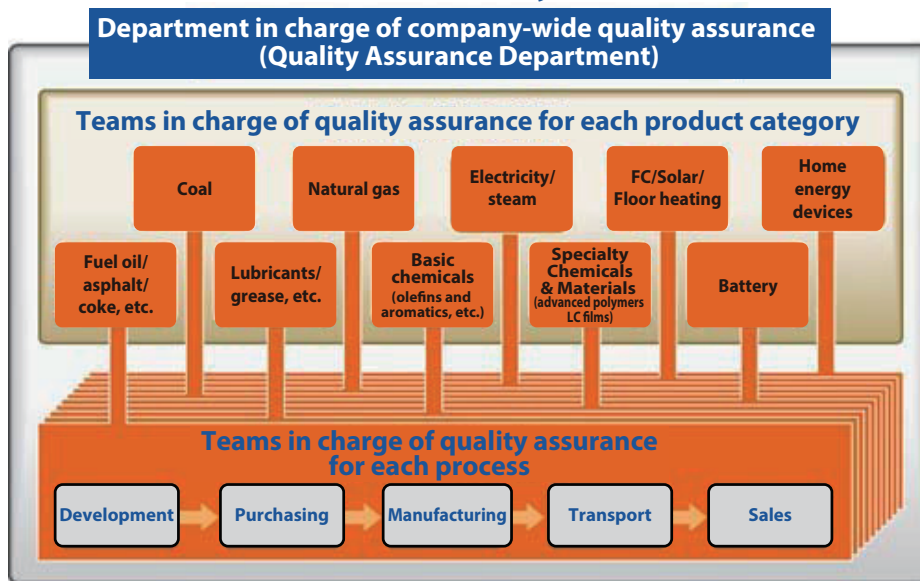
Department in charge of company-wide quality assurance
(Quality Assurance Department)

Teams in charge of quality assurance for each product category

Coal

Natural gas

Electricity/ steam

FC/Solar/ Floor heating

Home energy devices

Fuel oil/ asphalt/ coke, etc.

Lubricants/ grease, etc.

Basic chemicals (olefins and aromatics, etc.)

Specialty Chemicals & Materials (advanced polymers LC films)

Battery

Teams in charge of quality assurance for each process

Development

Purchasing

Manufacturing

Transport

Sales